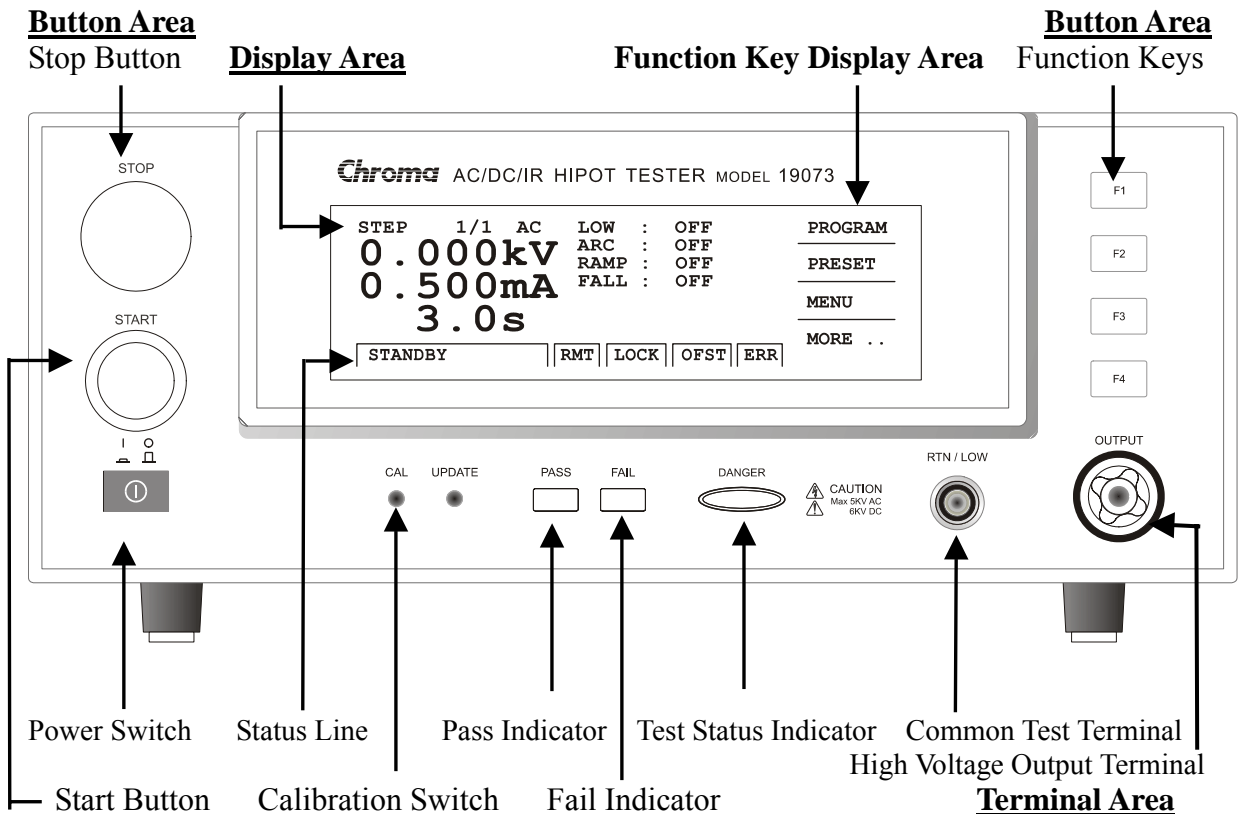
**Button Area**
Stop Button

**Display Area**

**Function Key Display Area**

**Button Area**
Function Keys

STOP

Chroma AC/DC/IR HIPOT TESTER MODEL 19073

F1

STEP 1/1 AC
0.000kV
0.500mA
3.0s

LOW : OFF
ARC : OFF
RAMP : OFF
FALL : OFF

PROGRAM
PRESET
MENU
MORE ..

F2

F3

F4

START

STANDBY | RMT | LOCK | OFST | ERR

I O

OUTPUT

CAL UPDATE

PASS FAIL

DANGER

CAUTION Max 5KV AC 6KV DC

RTN / LOW

Power Switch Status Line Pass Indicator Test Status Indicator Common Test Terminal
High Voltage Output Terminal

Start Button Calibration Switch Fail Indicator **Terminal Area**